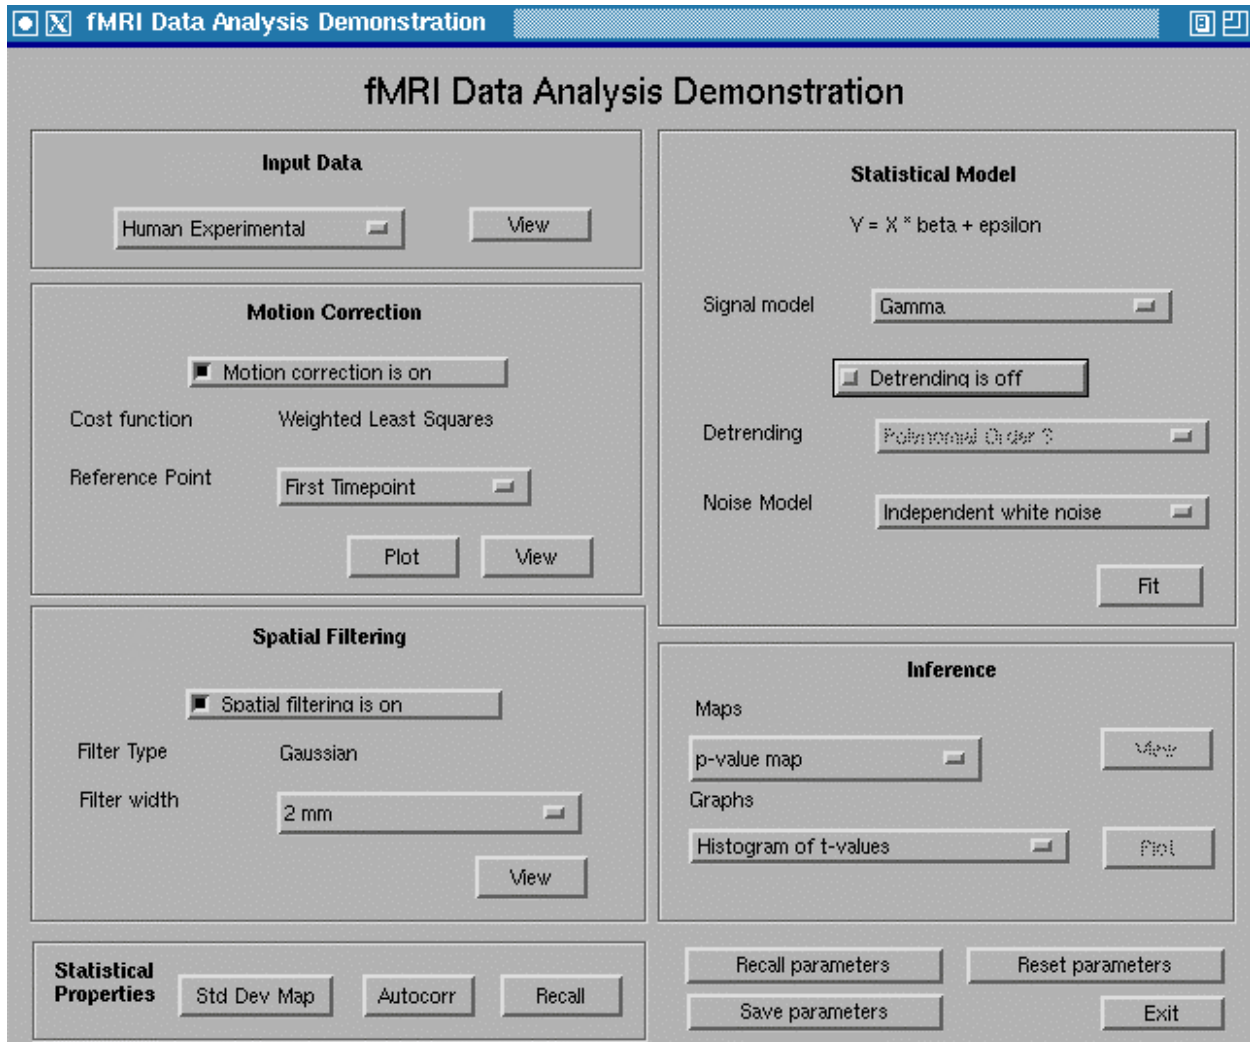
fMRI Data Analysis Demonstration

fMRI Data Analysis Demonstration

Input Data

Human Experimental

View

Motion Correction

Motion correction is on

Cost function Weighted Least Squares

Reference Point First Timepoint

Plot View

Spatial Filtering

Spatial filtering is on

Filter Type Gaussian

Filter width 2 mm

View

Statistical Model

Y = X * beta + epsilon

Signal model Gamma

Detrending is off

Detrending Polynomial Order 3

Noise Model Independent white noise

Fit

Inference

Maps

p-value map

View

Graphs

Histogram of t-values

Plot

Statistical Properties Std Dev Map Autocorr Recall

Recall parameters Reset parameters

Save parameters Exit